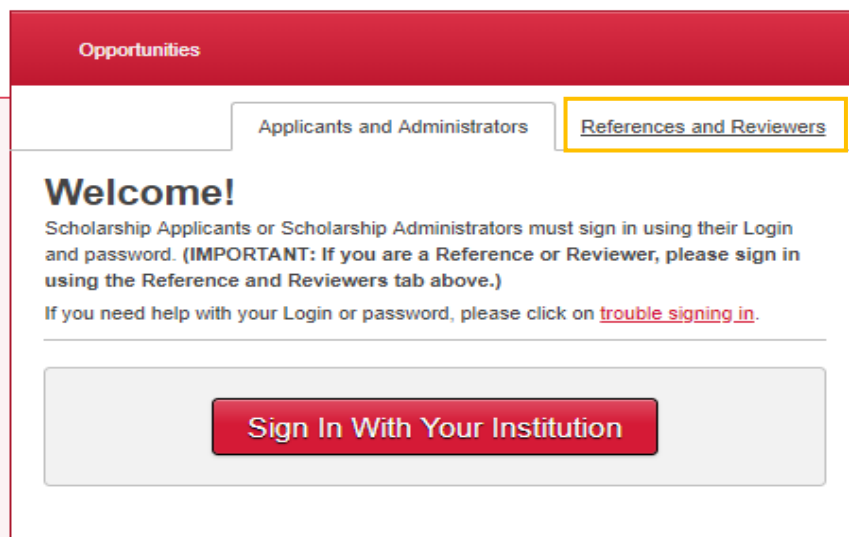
Opportunities

Applicants and Administrators

References and Reviewers

Welcome!

Scholarship Applicants or Scholarship Administrators must sign in using their Login and password. **(IMPORTANT: If you are a Reference or Reviewer, please sign in using the Reference and Reviewers tab above.)**

If you need help with your Login or password, please click on trouble signing in.

Sign In With Your Institution